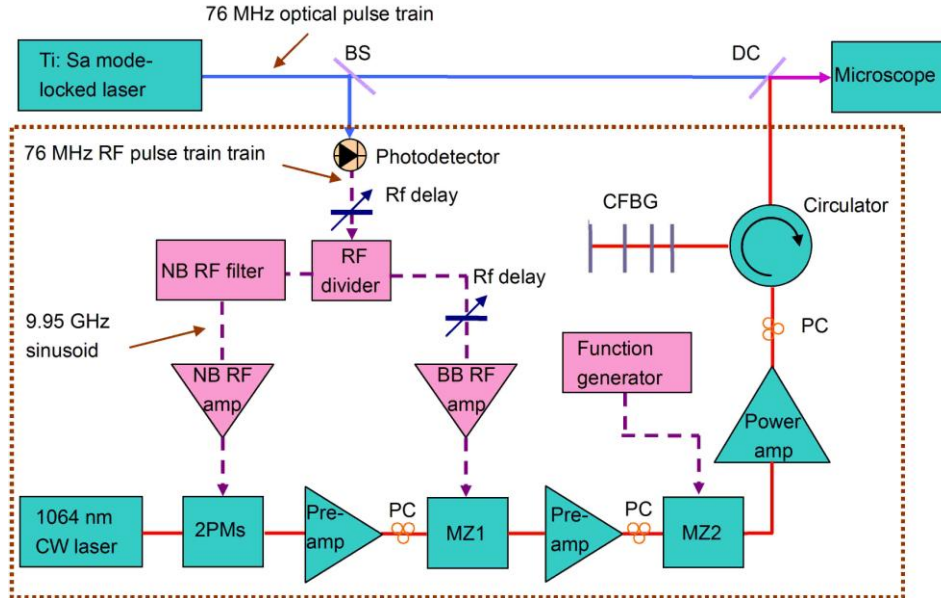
76 MHz optical pulse train

Ti: Sa mode-locked laser

BS

DC

Microscope

76 MHz RF pulse train train

Photodetector

Rf delay

CFBG

Circulator

NB RF filter

RF divider

Rf delay

9.95 GHz sinusoid

PC

Function generator

NB RF amp

BB RF amp

Power amp

1064 nm CW laser

2PMs

Pre-amp

PC

MZ1

Pre-amp

PC

MZ2